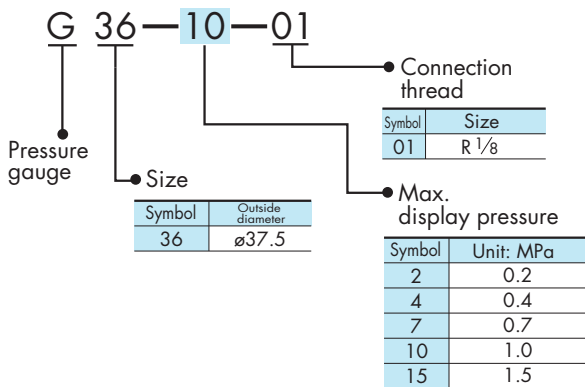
G 36—10—01

Connection thread

| Symbol | Size |
|---|---|
| 01 | R $\frac{1}{8}$ |

Pressure gauge

Size

| Symbol | Outside diameter |
|---|---|
| 36 | ø37.5 |

Max. display pressure

| Symbol | Unit: MPa |
|---|---|
| 2 | 0.2 |
| 4 | 0.4 |
| 7 | 0.7 |
| 10 | 1.0 |
| 15 | 1.5 |